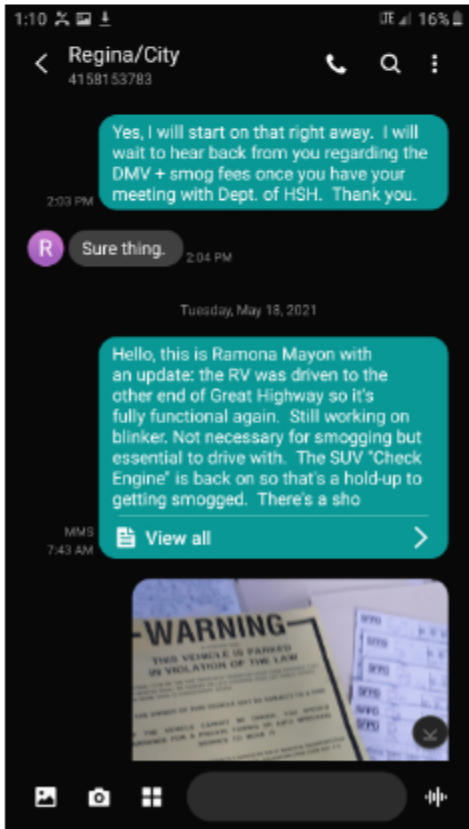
1:10 LTE 16%

Regina/City
4158153783

Yes, I will start on that right away. I will wait to hear back from you regarding the DMV + smog fees once you have your meeting with Dept. of HSH. Thank you.

2:03 PM

R

Sure thing.

2:04 PM

Tuesday, May 18, 2021

Hello, this is Ramona Mayon with an update: the RV was driven to the other end of Great Highway so it's fully functional again. Still working on blinker. Not necessary for smogging but essential to drive with. The SUV "Check Engine" is back on so that's a hold-up to getting smogged. There's a sho

MMS
7:43 AM

View all

WARNING
THIS VEHICLE IS PARKED IN VIOLATION OF THE LAW
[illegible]

SFPD
SFPD
SFPD
SFPD